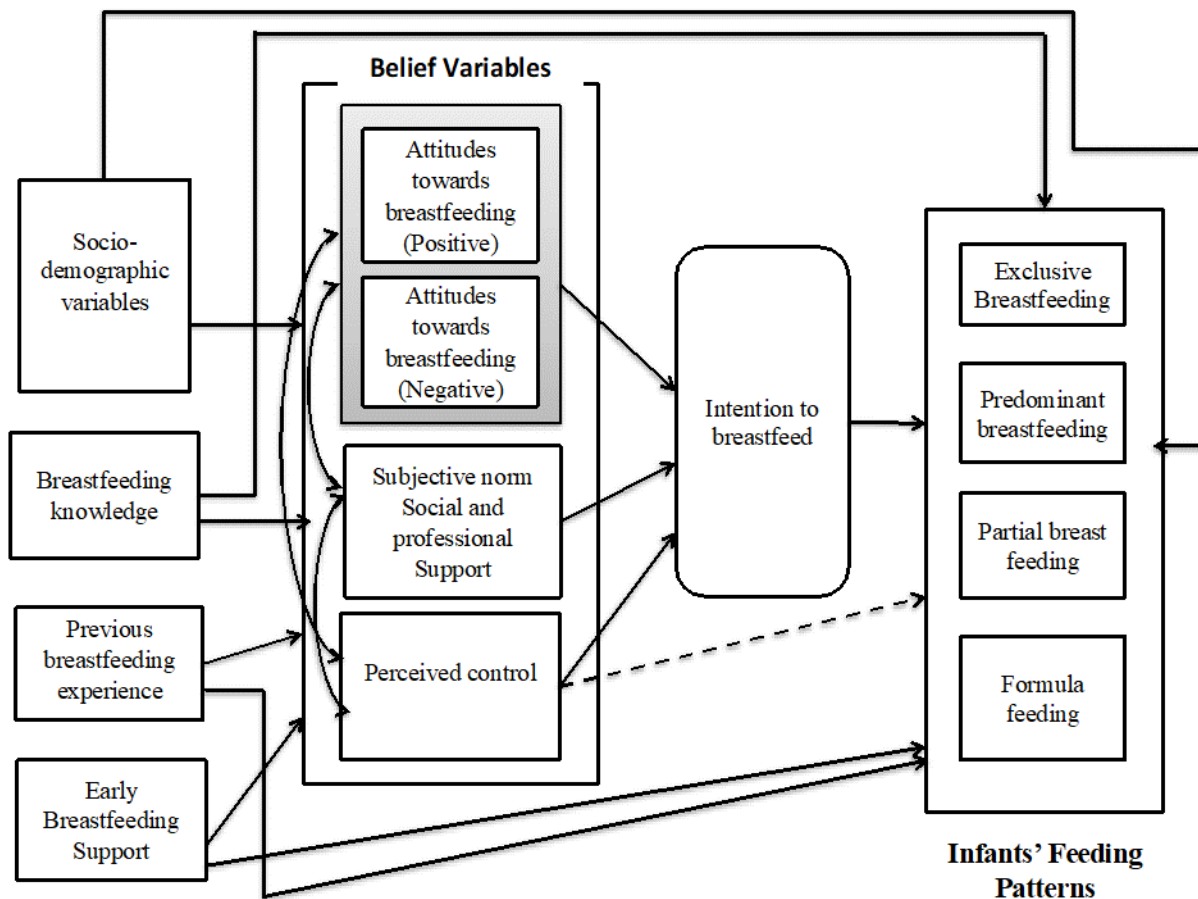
Belief Variables

Socio-demographic variables

Breastfeeding knowledge

Previous breastfeeding experience

Early Breastfeeding Support

Attitudes towards breastfeeding (Positive)

Attitudes towards breastfeeding (Negative)

Subjective norm Social and professional Support

Perceived control

Intention to breastfeed

Exclusive Breastfeeding

Predominant breastfeeding

Partial breast feeding

Formula feeding

Infants' Feeding Patterns